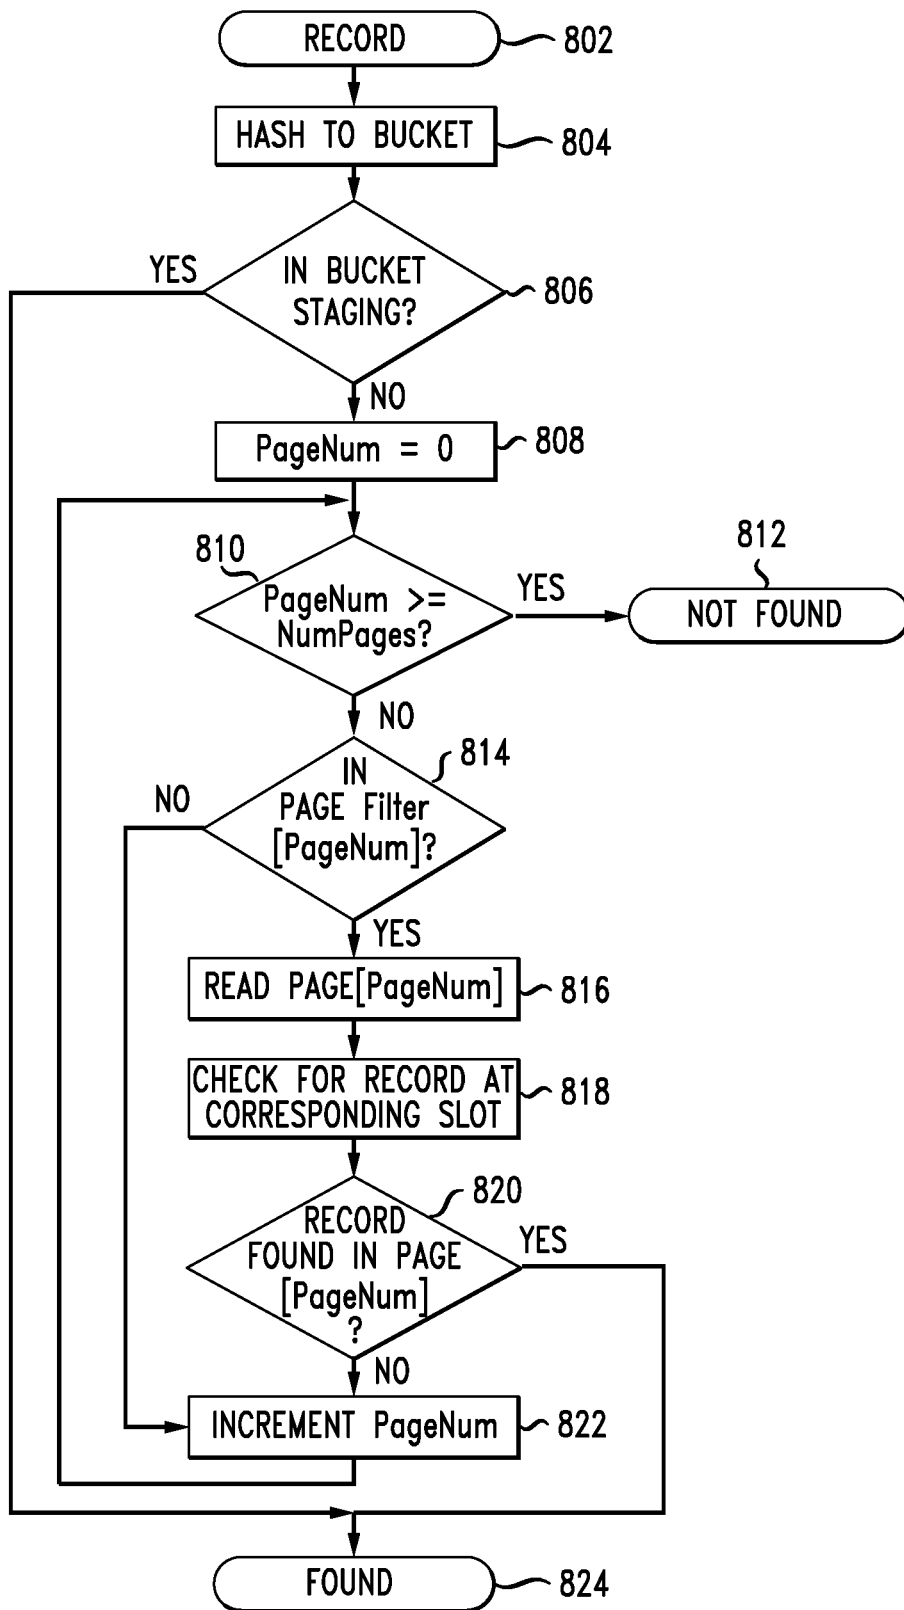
RECORD
802
HASH TO BUCKET
804
YES
IN BUCKET STAGING?
806
NO
PageNum = 0
808
810
PageNum >= NumPages?
YES
812
NOT FOUND
NO
IN PAGE Filter [PageNum]?
814
NO
YES
READ PAGE[PageNum]
816
CHECK FOR RECORD AT CORRESPONDING SLOT
818
820
RECORD FOUND IN PAGE [PageNum] ?
YES
NO
INCREMENT PageNum
822
FOUND
824